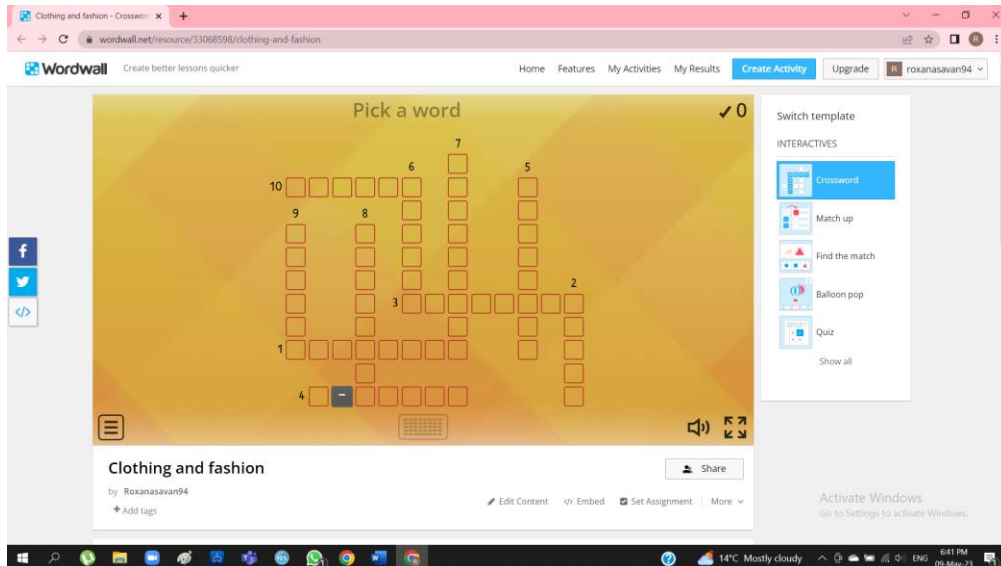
Clothing and fashion - Crosswo ×  +

wordwall.net/resource/33068598/clothing-and-fashion

Wordwall  Create better lessons quicker

Home  Features  My Activities  My Results  Create Activity  Upgrade  R roxanasavan94

Pick a word

✓0

7
6
5
10
9
8
2
3
1
4
-

Switch template

INTERACTIVES

Crossword

Match up

Find the match

Balloon pop

Quiz

Show all

Clothing and fashion

Share

by Roxanasavan94

+ Add tags

Edit Content  </> Embed  Set Assignment  More

Activate Windows
Go to Settings to activate Windows.

14°C Mostly cloudy  ENG  6:41 PM 09-May-23